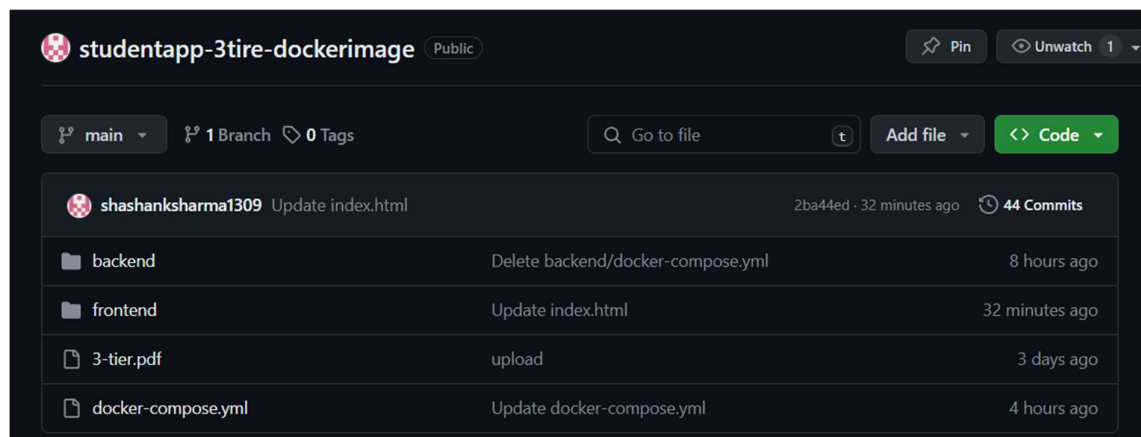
studentapp-3tire-dockerimage Public

Pin

Unwatch 1

main

1 Branch

0 Tags

Go to file

t

Add file

Code

shashanksharma1309 Update index.html

2ba44ed · 32 minutes ago

44 Commits

| | | |
|---|---|---|
| backend | Delete backend/docker-compose.yml | 8 hours ago |
| frontend | Update index.html | 32 minutes ago |
| 3-tier.pdf | upload | 3 days ago |
| docker-compose.yml | Update docker-compose.yml | 4 hours ago |